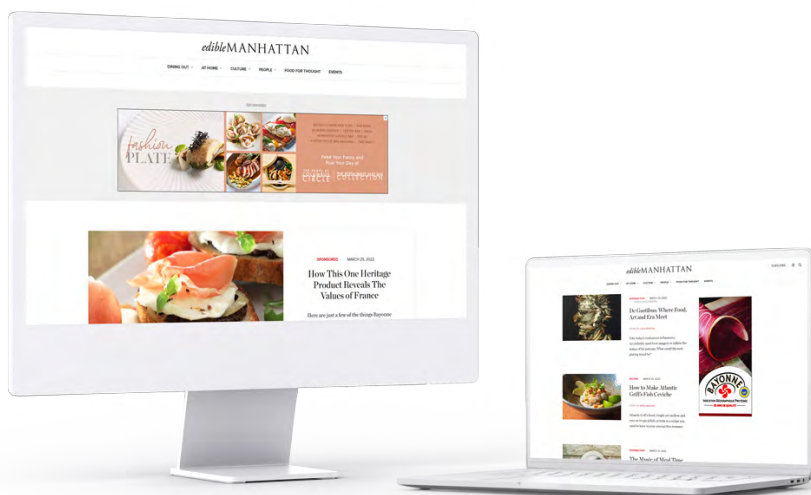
edibleMANHATTAN

DINING OUT AT HOME CULTURE PEOPLE FOOD FOR THOUGHT EVENTS

fashion PLATE

Feed Your Fancy and Fuel Your Day at

SPONSORED MARCH 25, 2022

How This One Heritage Product Reveals The Values of France

Here are just a few of the things Bayonne

edibleMANHATTAN

De Gustibus Where Food, Art and Era Meet

How to Make Atlantic Grill's Fish Ceviche

BAYONNE